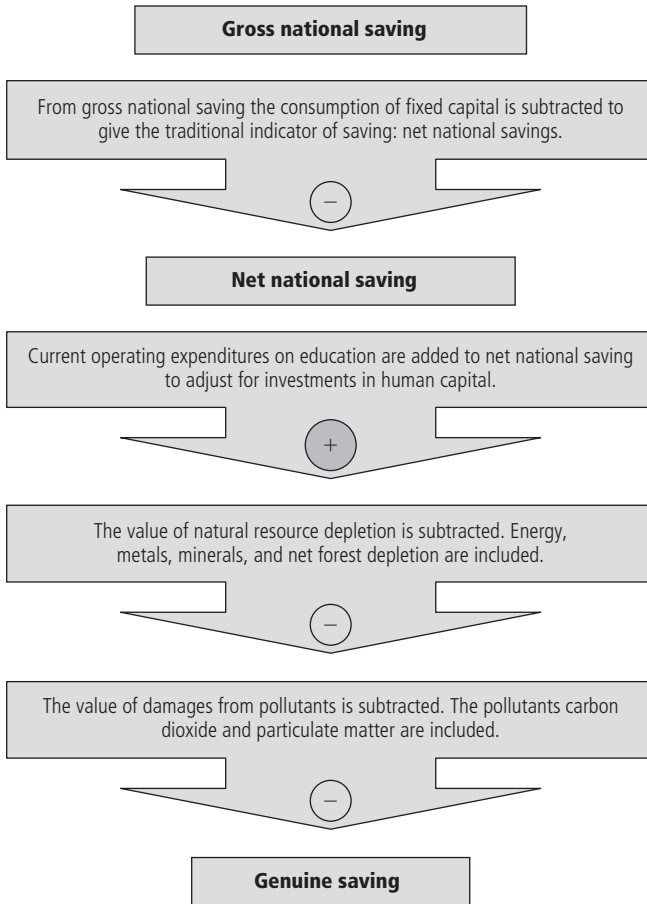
Gross national saving

From gross national saving the consumption of fixed capital is subtracted to give the traditional indicator of saving: net national savings.

−

Net national saving

Current operating expenditures on education are added to net national saving to adjust for investments in human capital.

+

The value of natural resource depletion is subtracted. Energy, metals, minerals, and net forest depletion are included.

−

The value of damages from pollutants is subtracted. The pollutants carbon dioxide and particulate matter are included.

−

Genuine saving